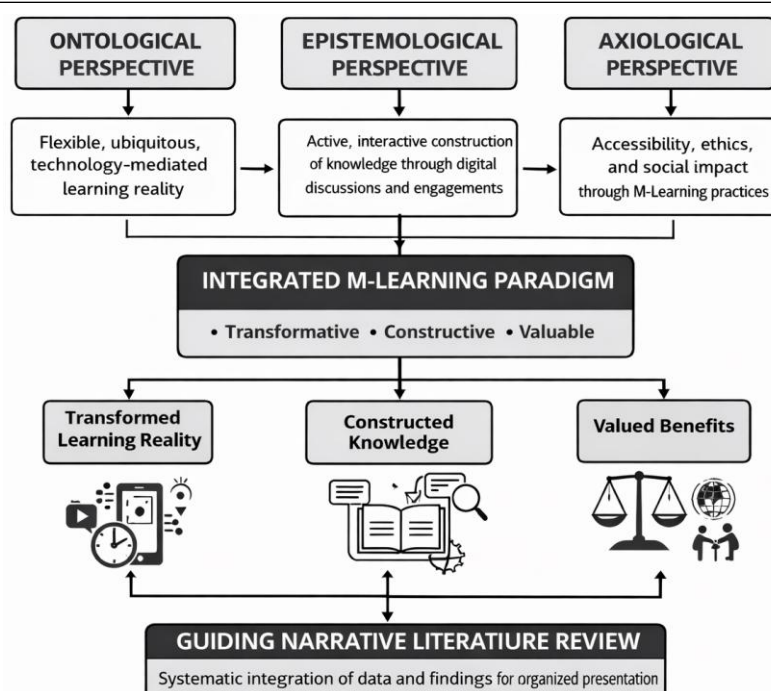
ONTOLOGICAL PERSPECTIVE

EPISTEMOLOGICAL PERSPECTIVE

AXIOLOGICAL PERSPECTIVE

Flexible, ubiquitous, technology-mediated learning reality

Active, interactive construction of knowledge through digital discussions and engagements

Accessibility, ethics, and social impact through M-Learning practices

INTEGRATED M-LEARNING PARADIGM

• Transformative • Constructive • Valuable

Transformed Learning Reality

Constructed Knowledge

Valued Benefits

GUIDING NARRATIVE LITERATIURE REVIEW

Systematic integration of data and findings for organized presentation